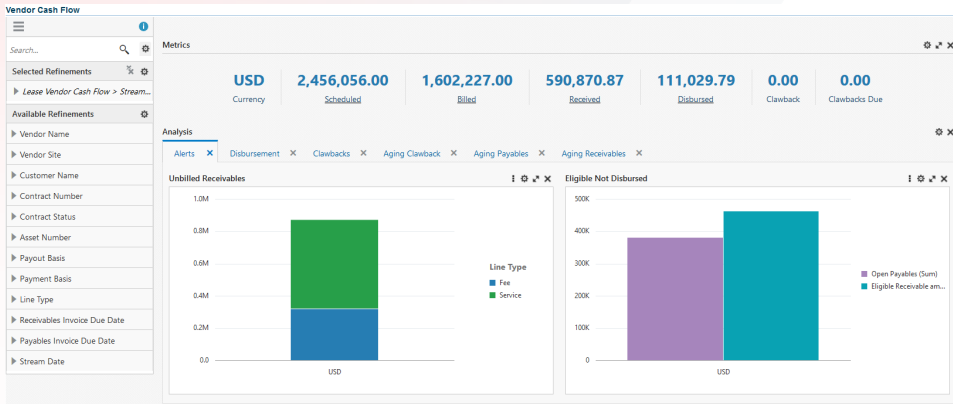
Vendor Cash Flow

Search...

Selected Refinements

Lease Vendor Cash Flow > Stream...

Available Refinements

Vendor Name

Vendor Site

Customer Name

Contract Number

Contract Status

Asset Number

Payout Basis

Payment Basis

Line Type

Receivables Invoice Due Date

Payables Invoice Due Date

Stream Date

Metrics

| USD | 2,456,056.00 | 1,602,227.00 | 590,870.87 | 111,029.79 | 0.00 | 0.00 |
|---|---|---|---|---|---|---|
| Currency | Scheduled | Billed | Received | Disbursed | Clawback | Clawbacks Due |

Analysis

Alerts | Disbursement | Clawbacks | Aging Clawback | Aging Payables | Aging Receivables

Unbilled Receivables

1.0M
0.8M
0.6M
0.4M
0.2M
0.0

USD

Line Type
Fee
Service

Eligible Not Disbursed

500K
400K
300K
200K
100K
0

USD

Open Payables (Sum)
Eligible Receivable am...